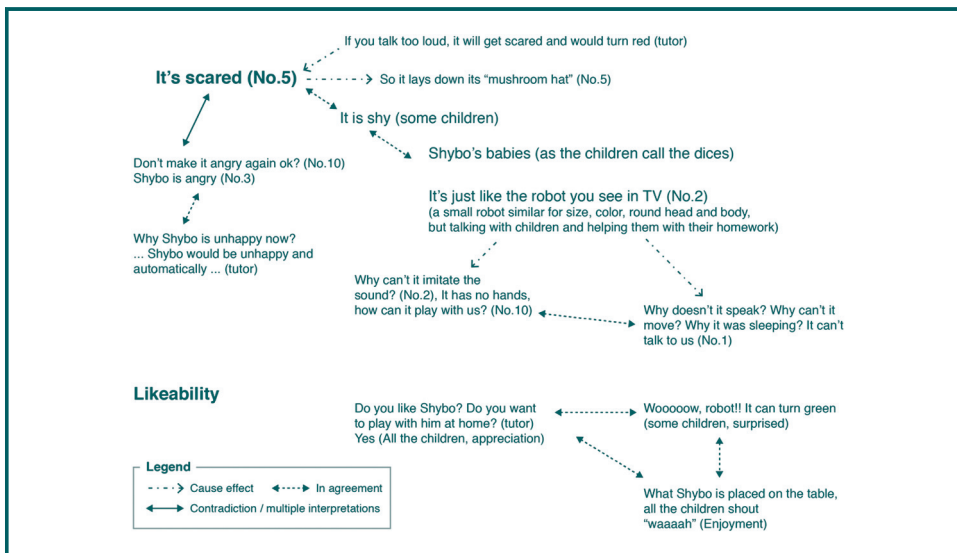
If you talk too loud, it will get scared and would turn red (tutor)

It's scared (No.5)

So it lays down its "mushroom hat" (No.5)

It is shy (some children)

Shybo's babies (as the children call the dices)

Don't make it angry again ok? (No.10)
Shybo is angry (No.3)

Why Shybo is unhappy now?
... Shybo would be unhappy and automatically ... (tutor)

It's just like the robot you see in TV (No.2)
(a small robot similar for size, color, round head and body, but talking with children and helping them with their homework)

Why can't it imitate the sound? (No.2), It has no hands, how can it play with us? (No.10)

Why doesn't it speak? Why can't it move? Why it was sleeping? It can't talk to us (No.1)

Likeability

Do you like Shybo? Do you want to play with him at home? (tutor)
Yes (All the children, appreciation)

Wooooow, robot!! It can turn green (some children, surprised)

What Shybo is placed on the table, all the children shout "waaaah" (Enjoyment)

Legend
Cause effect
In agreement
Contradiction / multiple interpretations